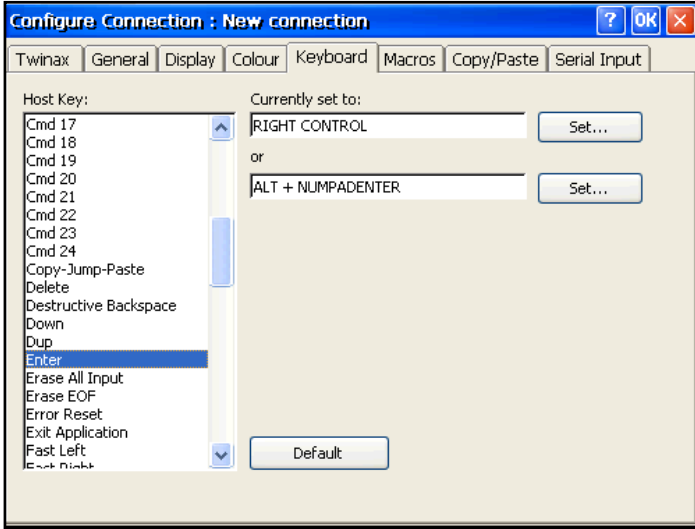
Configure Connection : New connection

?
OK

Twinax | General | Display | Colour | Keyboard | Macros | Copy/Paste | Serial Input

Host Key:

Cmd 17
Cmd 18
Cmd 19
Cmd 20
Cmd 21
Cmd 22
Cmd 23
Cmd 24
Copy-Jump-Paste
Delete
Destructive Backspace
Down
Dup
Enter
Erase All Input
Erase EOF
Error Reset
Exit Application
Fast Left
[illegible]

Currently set to:

RIGHT CONTROL

Set...

or

ALT + NUMPADENTER

Set...

Default